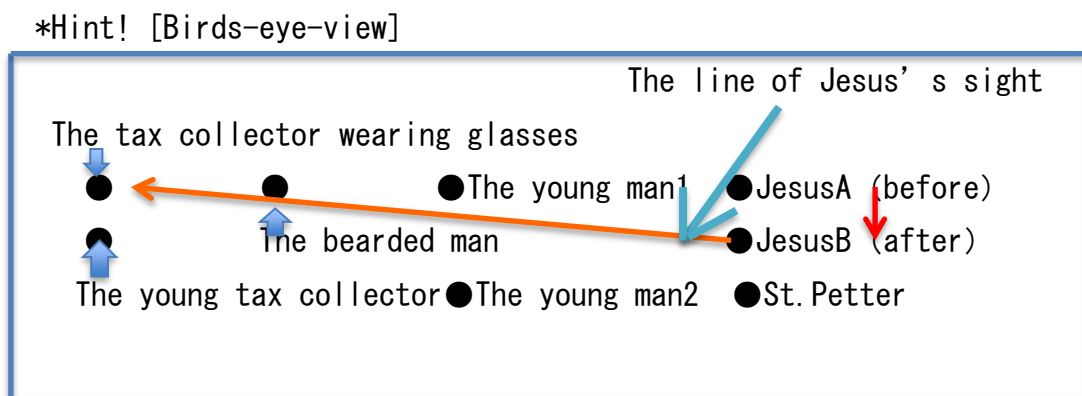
*Hint! [Birds-eye-view]

The line of Jesus' s sight

The tax collector wearing glasses

● ● ●The young man1 ●JesusA (before)

● The bearded man ●JesusB (after)

The young tax collector●The young man2 ●St.Petter